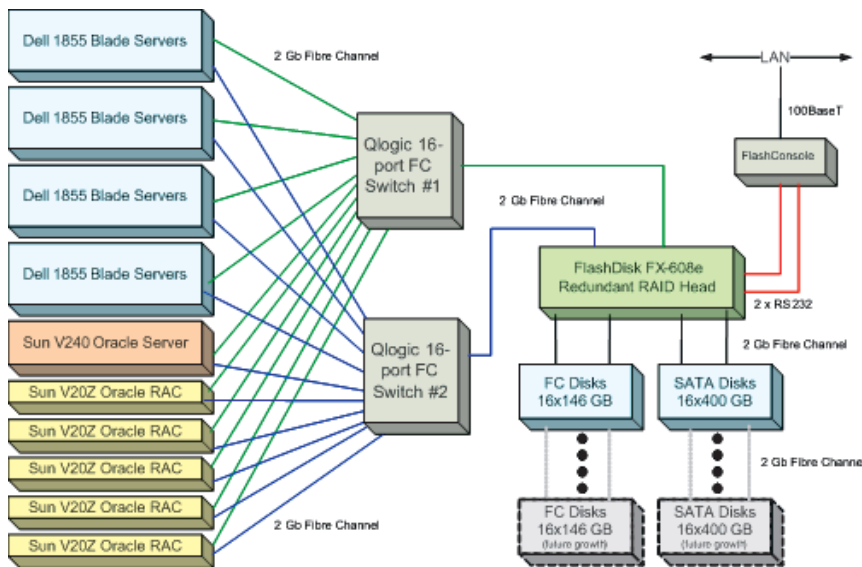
Dell 1855 Blade Servers

Dell 1855 Blade Servers

Dell 1855 Blade Servers

Dell 1855 Blade Servers

Sun V240 Oracle Server

Sun V20Z Oracle RAC

Sun V20Z Oracle RAC

Sun V20Z Oracle RAC

Sun V20Z Oracle RAC

Sun V20Z Oracle RAC

2 Gb Fibre Channel

Qlogic 16-port FC Switch #1

Qlogic 16-port FC Switch #2

2 Gb Fibre Channel

2 Gb Fibre Channel

LAN

100BaseT

FlashConsole

FlashDisk FX-608e Redundant RAID Head

2 x RS232

2 Gb Fibre Channel

FC Disks 16x146 GB

SATA Disks 16x400 GB

2 Gb Fibre Channe

FC Disks 16x146 GB (future growth)

SATA Disks 16x400 GB (future growth)